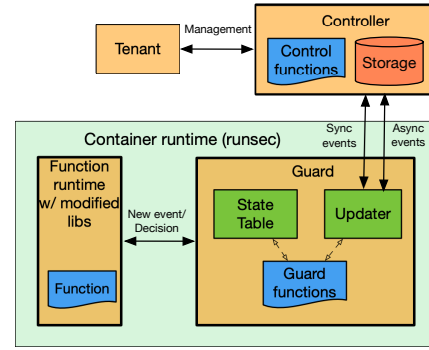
Tenant

Management

Controller

Control functions

Storage

Container runtime (runsec)

Sync events

Async events

Function runtime w/ modified libs

New event/ Decision

Guard

State Table

Updater

Guard functions

Function